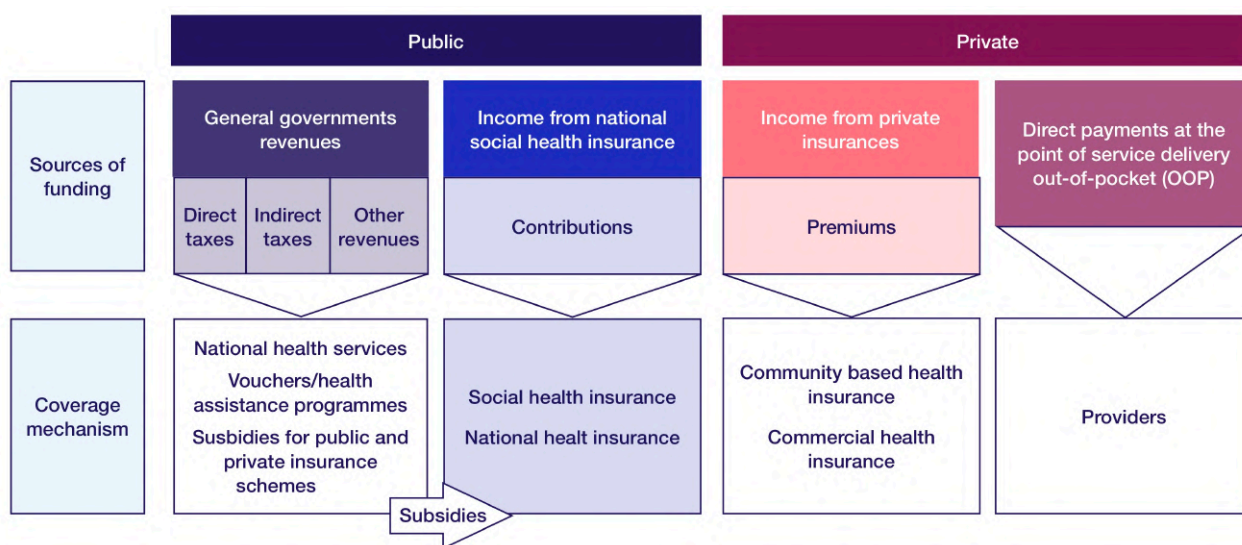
Public

Private

Sources of funding

General governments revenues

Direct taxes

Indirect taxes

Other revenues

Income from national social health insurance

Contributions

Income from private insurances

Premiums

Direct payments at the point of service delivery out-of-pocket (OOP)

Coverage mechanism

National health services

Vouchers/health assistance programmes

Susbidies for public and private insurance schemes

Subsidies

Social health insurance

National healt insurance

Community based health insurance

Commercial health insurance

Providers